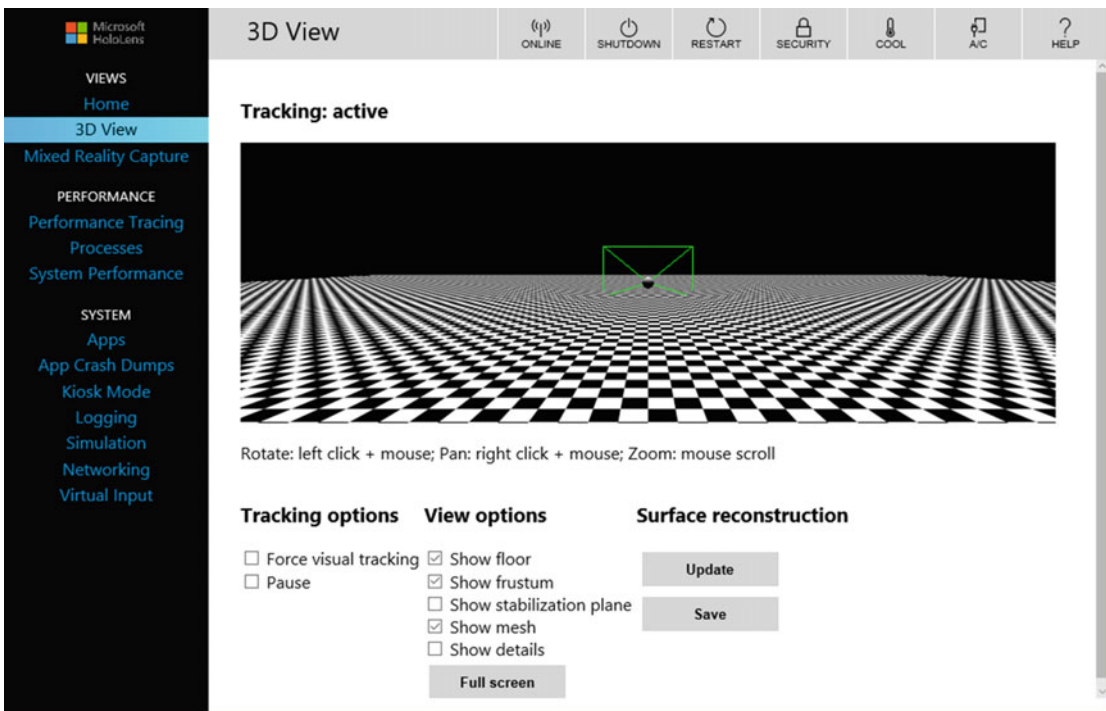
Microsoft HoloLens

VIEWS
Home
3D View
Mixed Reality Capture

PERFORMANCE
Performance Tracing
Processes
System Performance

SYSTEM
Apps
App Crash Dumps
Kiosk Mode
Logging
Simulation
Networking
Virtual Input

3D View

ONLINE
SHUTDOWN
RESTART
SECURITY
COOL
A/C
HELP

Tracking: active

Rotate: left click + mouse; Pan: right click + mouse; Zoom: mouse scroll

Tracking options
☐ Force visual tracking
☐ Pause

View options
☑ Show floor
☑ Show frustum
☐ Show stabilization plane
☑ Show mesh
☐ Show details
Full screen

Surface reconstruction
Update
Save